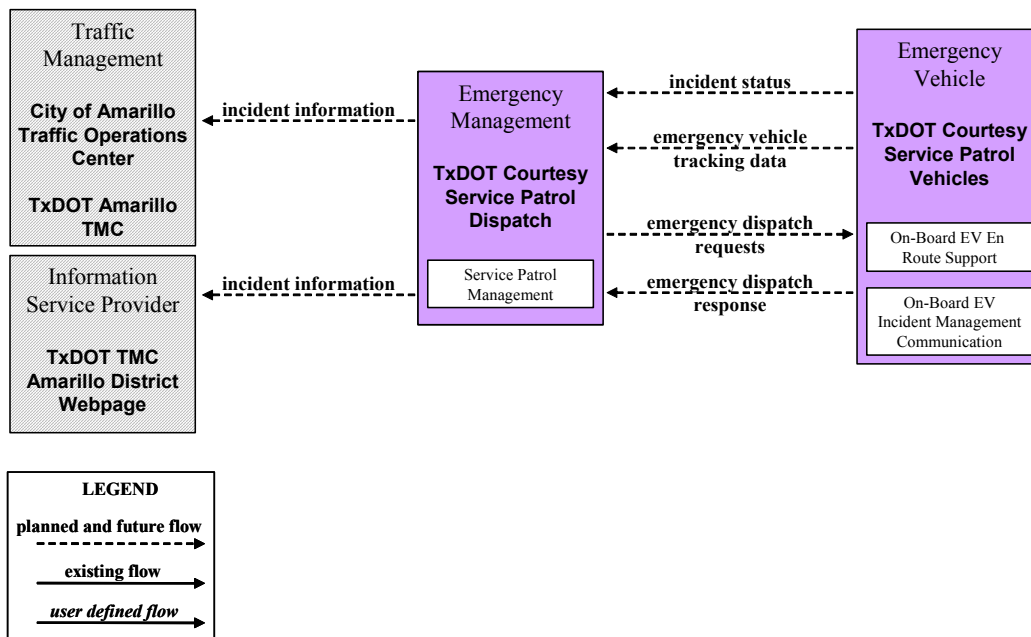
Traffic Management

City of Amarillo Traffic Operations Center

TxDOT Amarillo TMC

Information Service Provider

TxDOT TMC Amarillo District Webpage

incident information

incident information

Emergency Management

TxDOT Courtesy Service Patrol Dispatch

Service Patrol Management

incident status

emergency vehicle tracking data

emergency dispatch requests

emergency dispatch response

Emergency Vehicle

TxDOT Courtesy Service Patrol Vehicles

On-Board EV En Route Support

On-Board EV Incident Management Communication

LEGEND

planned and future flow

existing flow

user defined flow